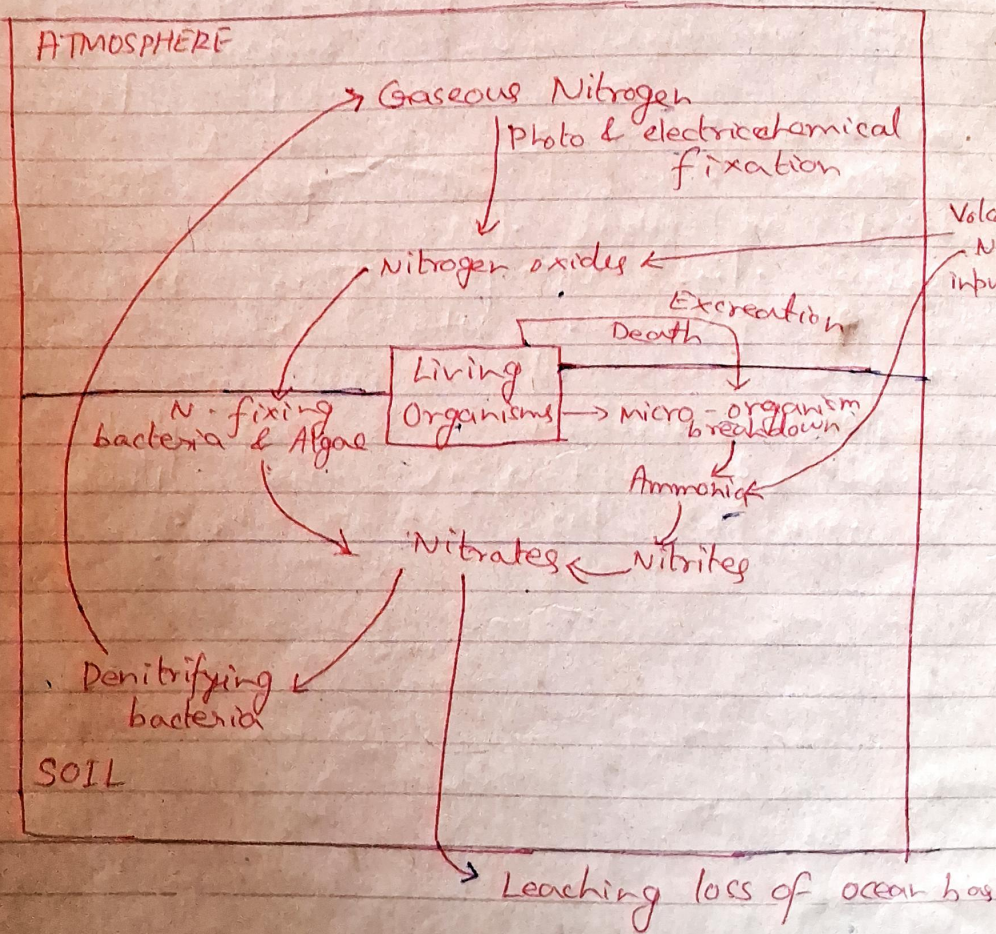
ATMOSPHERE

Gaseous Nitrogen

Photo & electricalchemical fixation

Volc
N
inpu

Nitrogen oxides

Excreation

Death

Living Organisms

N-fixing bacteria & Algae

micro-organism breakdown

Ammonia

Nitrates

Nitrites

Denitrifying bacteria

SOIL

Leaching loss of ocean bas